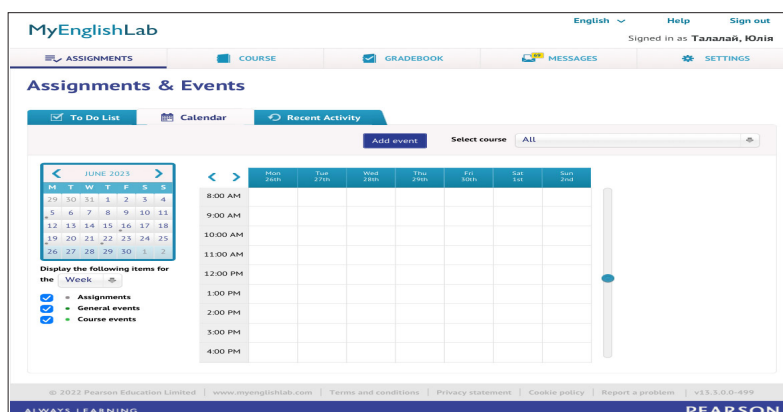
MyEnglishLab

English Help Sign out

Signed in as Талалай, Юлія

ASSIGNMENTS COURSE GRADEBOOK 69 MESSAGES SETTINGS

Assignments & Events

To Do List Calendar Recent Activity

Add event Select course All

JUNE 2023

| M | T | W | T | F | S | S |
|---|---|---|---|---|---|---|
| 29 | 30 | 31 | 1 | 2 | 3 | 4 |
| 5 | 6 | 7 | 8 | 9 | 10 | 11 |
| 12 | 13 | 14 | 15 | 16 | 17 | 18 |
| 19 | 20 | 21 | 22 | 23 | 24 | 25 |
| 26 | 27 | 28 | 29 | 30 | 1 | 2 |

Display the following items for the Week

Assignments
General events
Course events

| | Mon 26th | Tue 27th | Wed 28th | Thu 29th | Fri 30th | Sat 1st | Sun 2nd |
|---|---|---|---|---|---|---|---|
| 8:00 AM | | | | | | | |
| 9:00 AM | | | | | | | |
| 10:00 AM | | | | | | | |
| 11:00 AM | | | | | | | |
| 12:00 PM | | | | | | | |
| 1:00 PM | | | | | | | |
| 2:00 PM | | | | | | | |
| 3:00 PM | | | | | | | |
| 4:00 PM | | | | | | | |

© 2022 Pearson Education Limited | www.myenglishlab.com | Terms and conditions | Privacy statement | Cookie policy | Report a problem | v15.3.0.0-499

ALWAYS LEARNING PEARSON